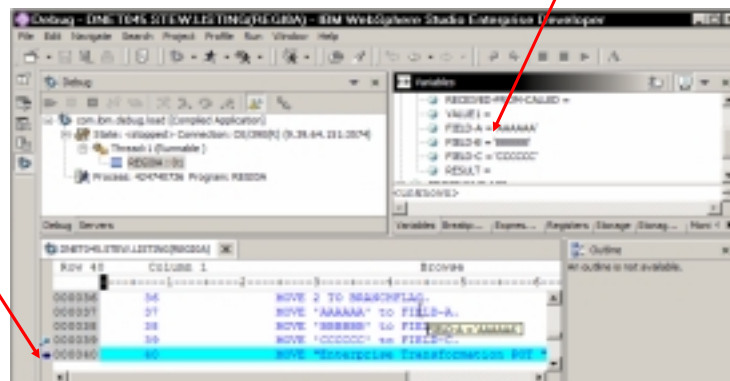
Debug - DNET045.STEW.LISTING(REGI0A) - IBM WebSphere Studio Enterprise Developer
File Edit Navigate Search Project Profile Run Window Help
Debug
com.ibm.debug.local [Compiled Application]
State: <stopped> Connection: DL390(0) (9.38.64.151:2074)
Thread 1 (Runnable)
REGI0A : 01
Process: 424740736 Program: REGI0A
Debug Servers
Variables
RECEIVED-FROM-CALLED =
VALUE1 =
FIELD-A = 'AAAAAA'
FIELD-B = 'BBBBBB'
FIELD-C = 'CCCCCC'
RESULT =
<CLOSEUP>
Variables Breakp... Expres... Registers Storage Storag... Moni
DNET045.STEW.LISTING(REGI0A)
Outline
An outline is not available.
Row 40 Column 1 Browse
000036 36 MOVE 2 TO BRANCHFLAG.
000037 37 MOVE "AAAAAA" to FIELD-A.
000038 38 MOVE "BBBBBB" to FIE
000039 39 MOVE "CCCCCC" to FIELD-C.
000040 40 MOVE "Enterprise Transformation POT "
FIELD-A = 'AAAAAA'